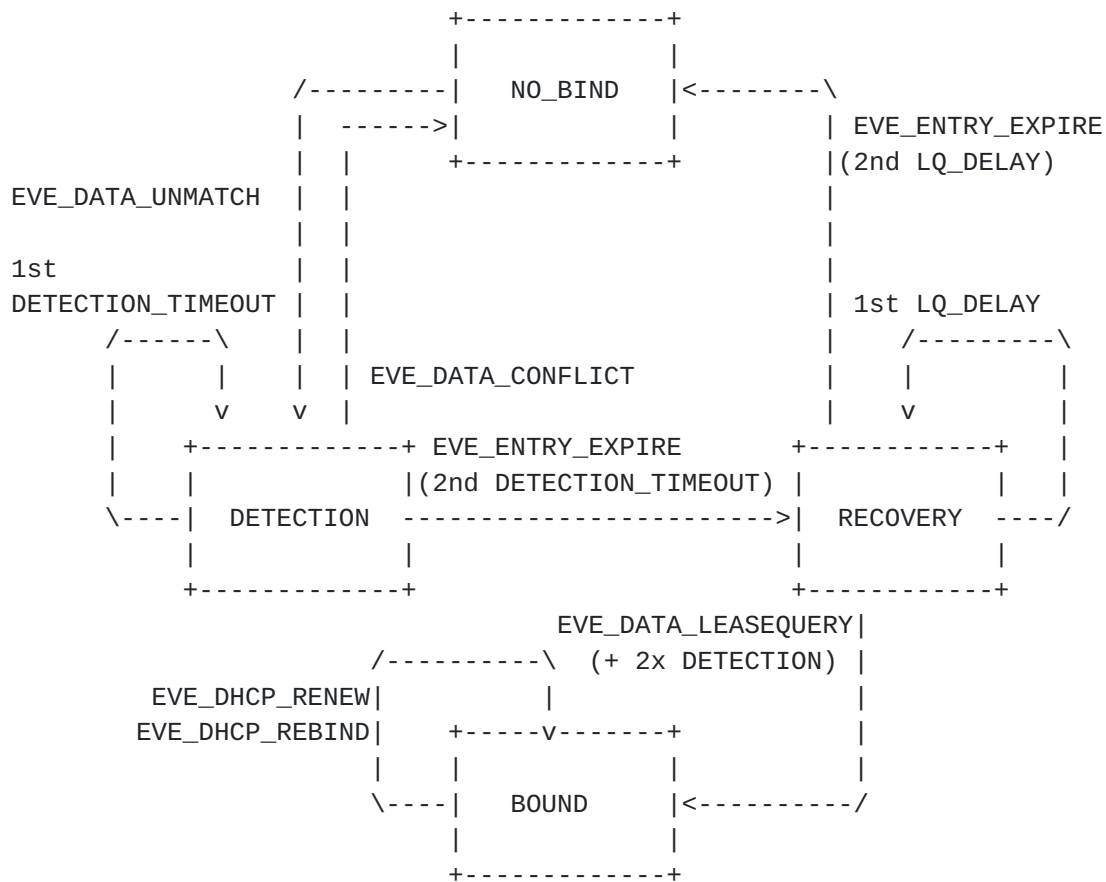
NO_BIND

EVE_ENTRY_EXPIRE (2nd LQ_DELAY)

EVE_DATA_UNMATCH

1st DETECTION_TIMEOUT

1st LQ_DELAY

EVE_DATA_CONFLICT

EVE_ENTRY_EXPIRE (2nd DETECTION_TIMEOUT)

DETECTION

RECOVERY

EVE_DATA_LEASEQUERY (+ 2x DETECTION)

EVE_DHCP_RENEW
EVE_DHCP_REBIND

BOUND